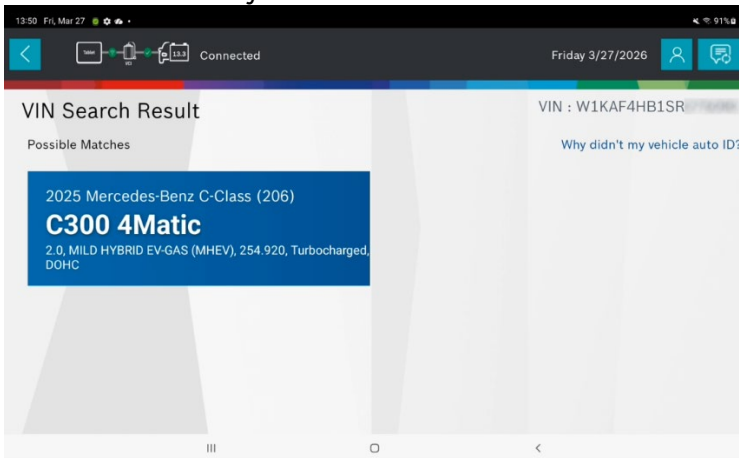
13:50 Fri, Mar 27

91%

Tablet

13.3

Connected

Friday 3/27/2026

VIN Search Result

VIN : W1KAF4HB1SR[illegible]

Possible Matches

Why didn't my vehicle auto ID?

2025 Mercedes-Benz C-Class (206)

C300 4Matic

2.0, MILD HYBRID EV-GAS (MHEV), 254.920, Turbocharged, DOHC